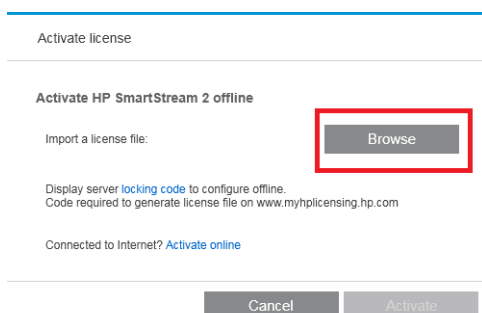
Activate license

Activate HP SmartStream 2 offline

Import a license file:

Browse

Display server locking code to configure offline.
Code required to generate license file on www.myhplicensing.hp.com

Connected to Internet? Activate online

Cancel

Activate